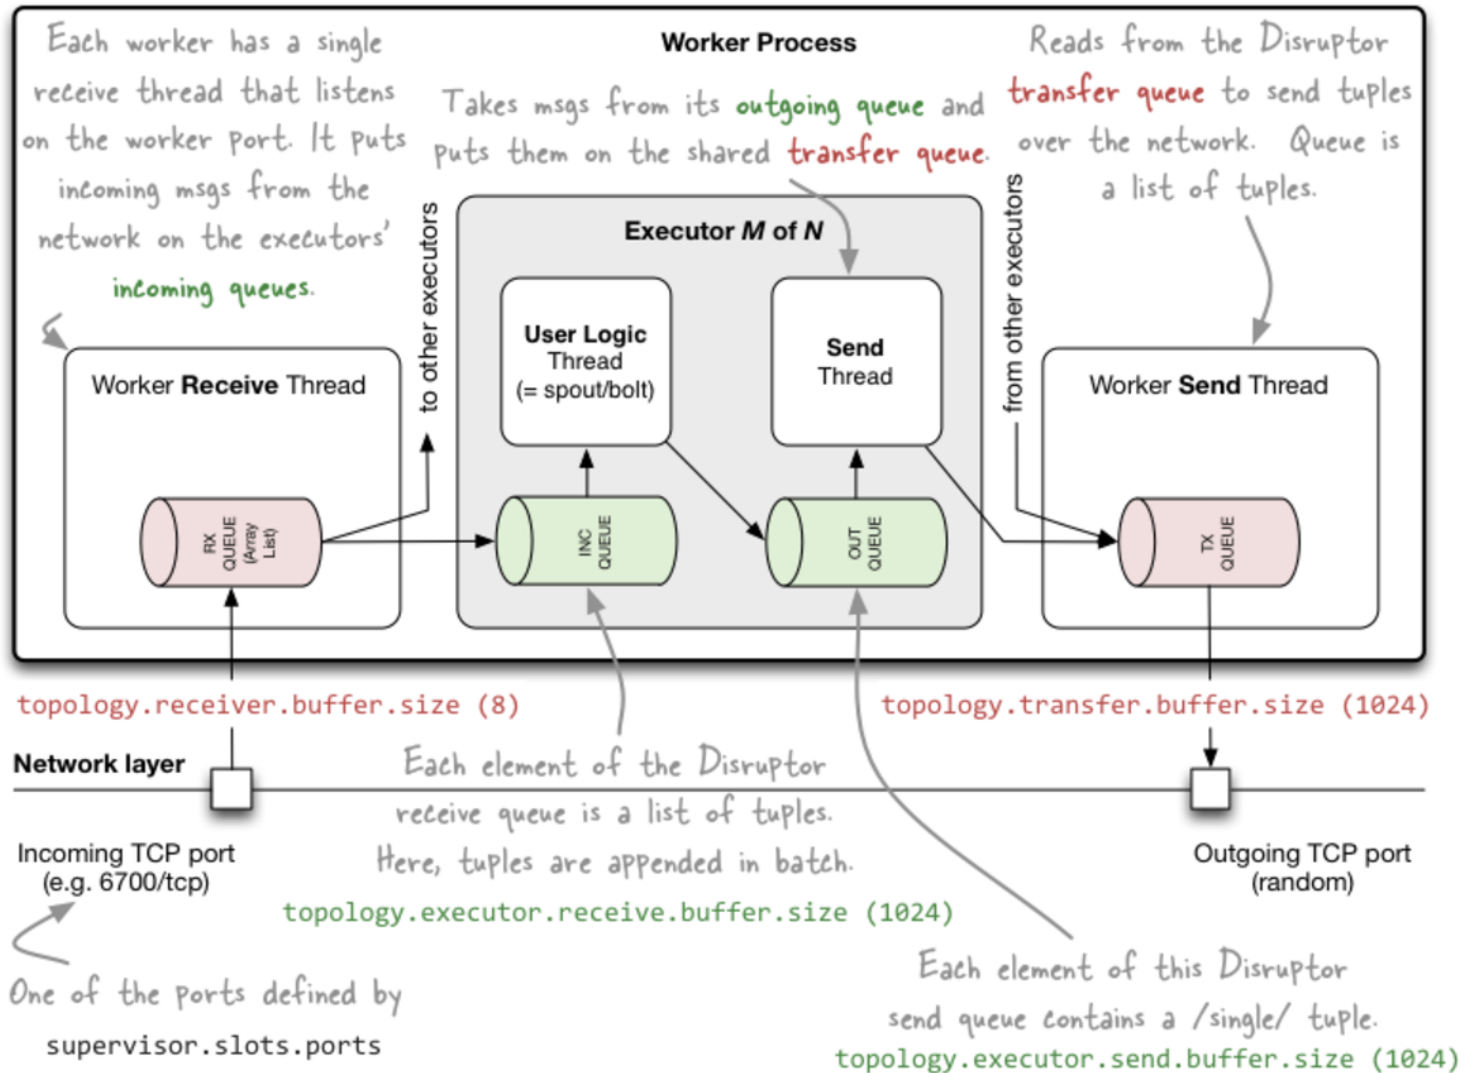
Each worker has a single receive thread that listens on the worker port. It puts incoming msgs from the network on the executors' incoming queues.

Worker Process

Takes msgs from its outgoing queue and puts them on the shared transfer queue.

Reads from the Disruptor transfer queue to send tuples over the network. Queue is a list of tuples.

Executor $M$ of $N$

Worker Receive Thread

to other executors

User Logic Thread (= spout/bolt)

Send Thread

from other executors

Worker Send Thread

RX QUEUE (Array List)

INC QUEUE

OUT QUEUE

TX QUEUE

topology.receiver.buffer.size (8)

topology.transfer.buffer.size (1024)

Network layer

Each element of the Disruptor receive queue is a list of tuples. Here, tuples are appended in batch.

topology.executor.receive.buffer.size (1024)

Incoming TCP port (e.g. 6700/tcp)

Outgoing TCP port (random)

One of the ports defined by supervisor.slots.ports

Each element of this Disruptor send queue contains a /single/ tuple.

topology.executor.send.buffer.size (1024)